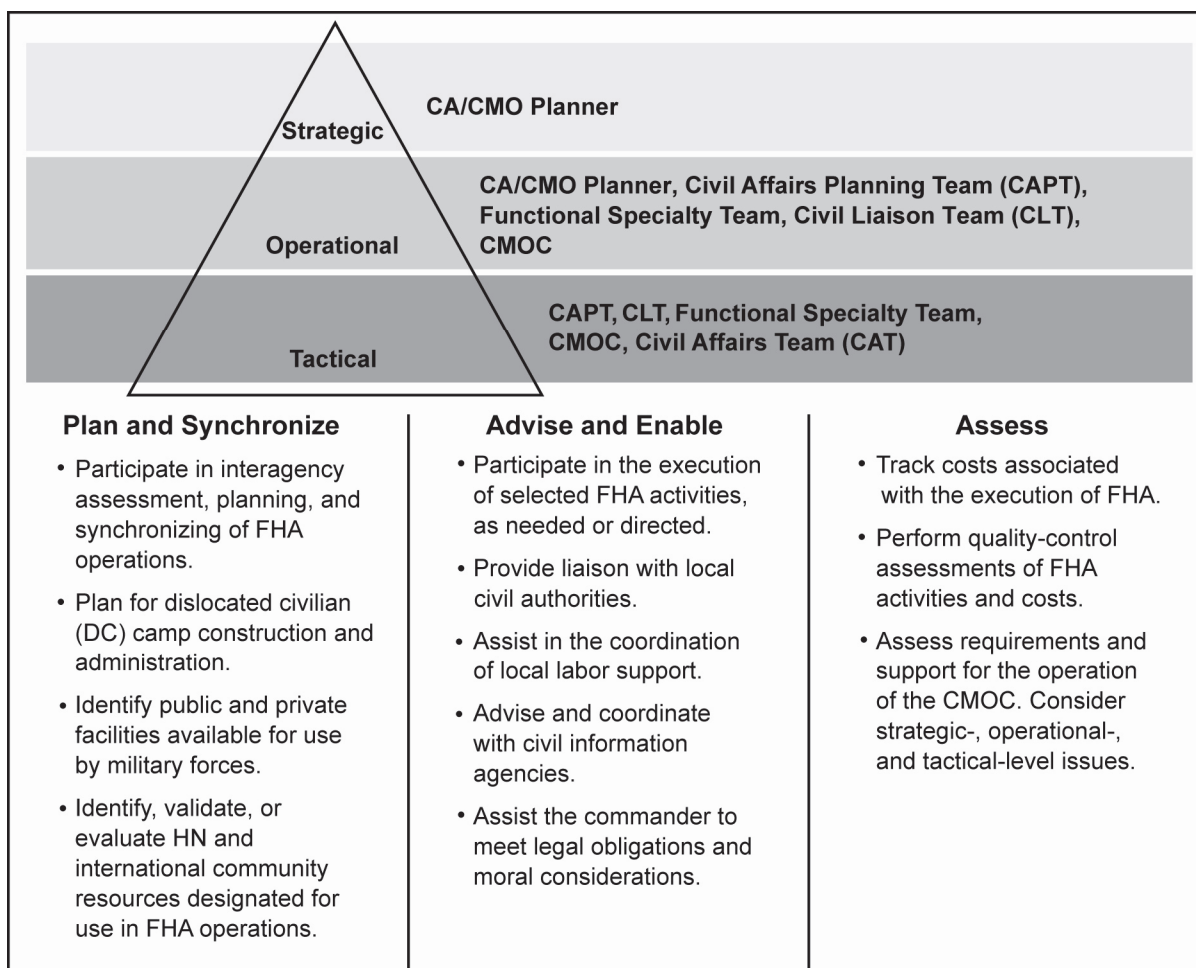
Strategic

CA/CMO Planner

Operational

CA/CMO Planner, Civil Affairs Planning Team (CAPT), Functional Specialty Team, Civil Liaison Team (CLT), CMOC

Tactical

CAPT, CLT, Functional Specialty Team, CMOC, Civil Affairs Team (CAT)

Plan and Synchronize

• Participate in interagency assessment, planning, and synchronizing of FHA operations.

• Plan for dislocated civilian (DC) camp construction and administration.

• Identify public and private facilities available for use by military forces.

• Identify, validate, or evaluate HN and international community resources designated for use in FHA operations.

Advise and Enable

• Participate in the execution of selected FHA activities, as needed or directed.

• Provide liaison with local civil authorities.

• Assist in the coordination of local labor support.

• Advise and coordinate with civil information agencies.

• Assist the commander to meet legal obligations and moral considerations.

Assess

• Track costs associated with the execution of FHA.

• Perform quality-control assessments of FHA activities and costs.

• Assess requirements and support for the operation of the CMOC. Consider strategic-, operational-, and tactical-level issues.